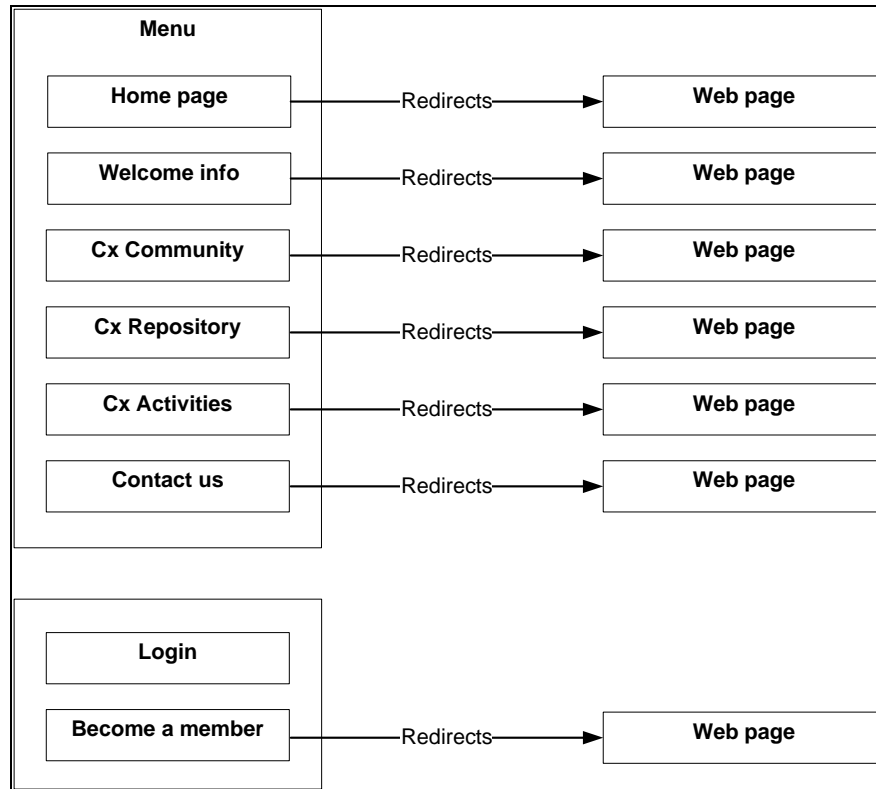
Menu

Home page

Redirects

Web page

Welcome info

Redirects

Web page

Cx Community

Redirects

Web page

Cx Repository

Redirects

Web page

Cx Activities

Redirects

Web page

Contact us

Redirects

Web page

Login

Become a member

Redirects

Web page